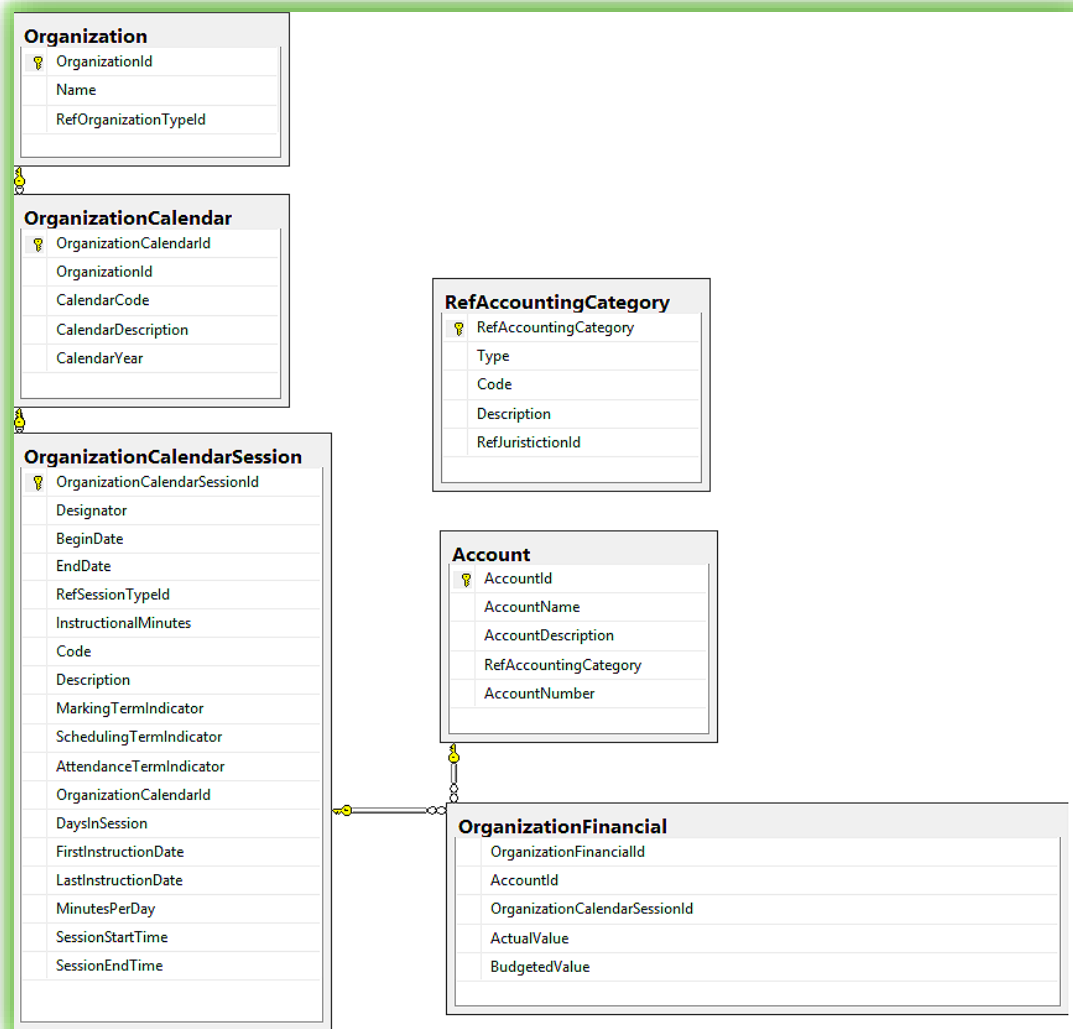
Organization
OrganizationId
Name
RefOrganizationTypeId

OrganizationCalendar
OrganizationCalendarId
OrganizationId
CalendarCode
CalendarDescription
CalendarYear

OrganizationCalendarSession
OrganizationCalendarSessionId
Designator
BeginDate
EndDate
RefSessionTypeId
InstructionalMinutes
Code
Description
MarkingTermIndicator
SchedulingTermIndicator
AttendanceTermIndicator
OrganizationCalendarId
DaysInSession
FirstInstructionDate
LastInstructionDate
MinutesPerDay
SessionStartTime
SessionEndTime

RefAccountingCategory
RefAccountingCategory
Type
Code
Description
RefJuristictionId

Account
AccountId
AccountName
AccountDescription
RefAccountingCategory
AccountNumber

OrganizationFinancial
OrganizationFinancialId
AccountId
OrganizationCalendarSessionId
ActualValue
BudgetedValue